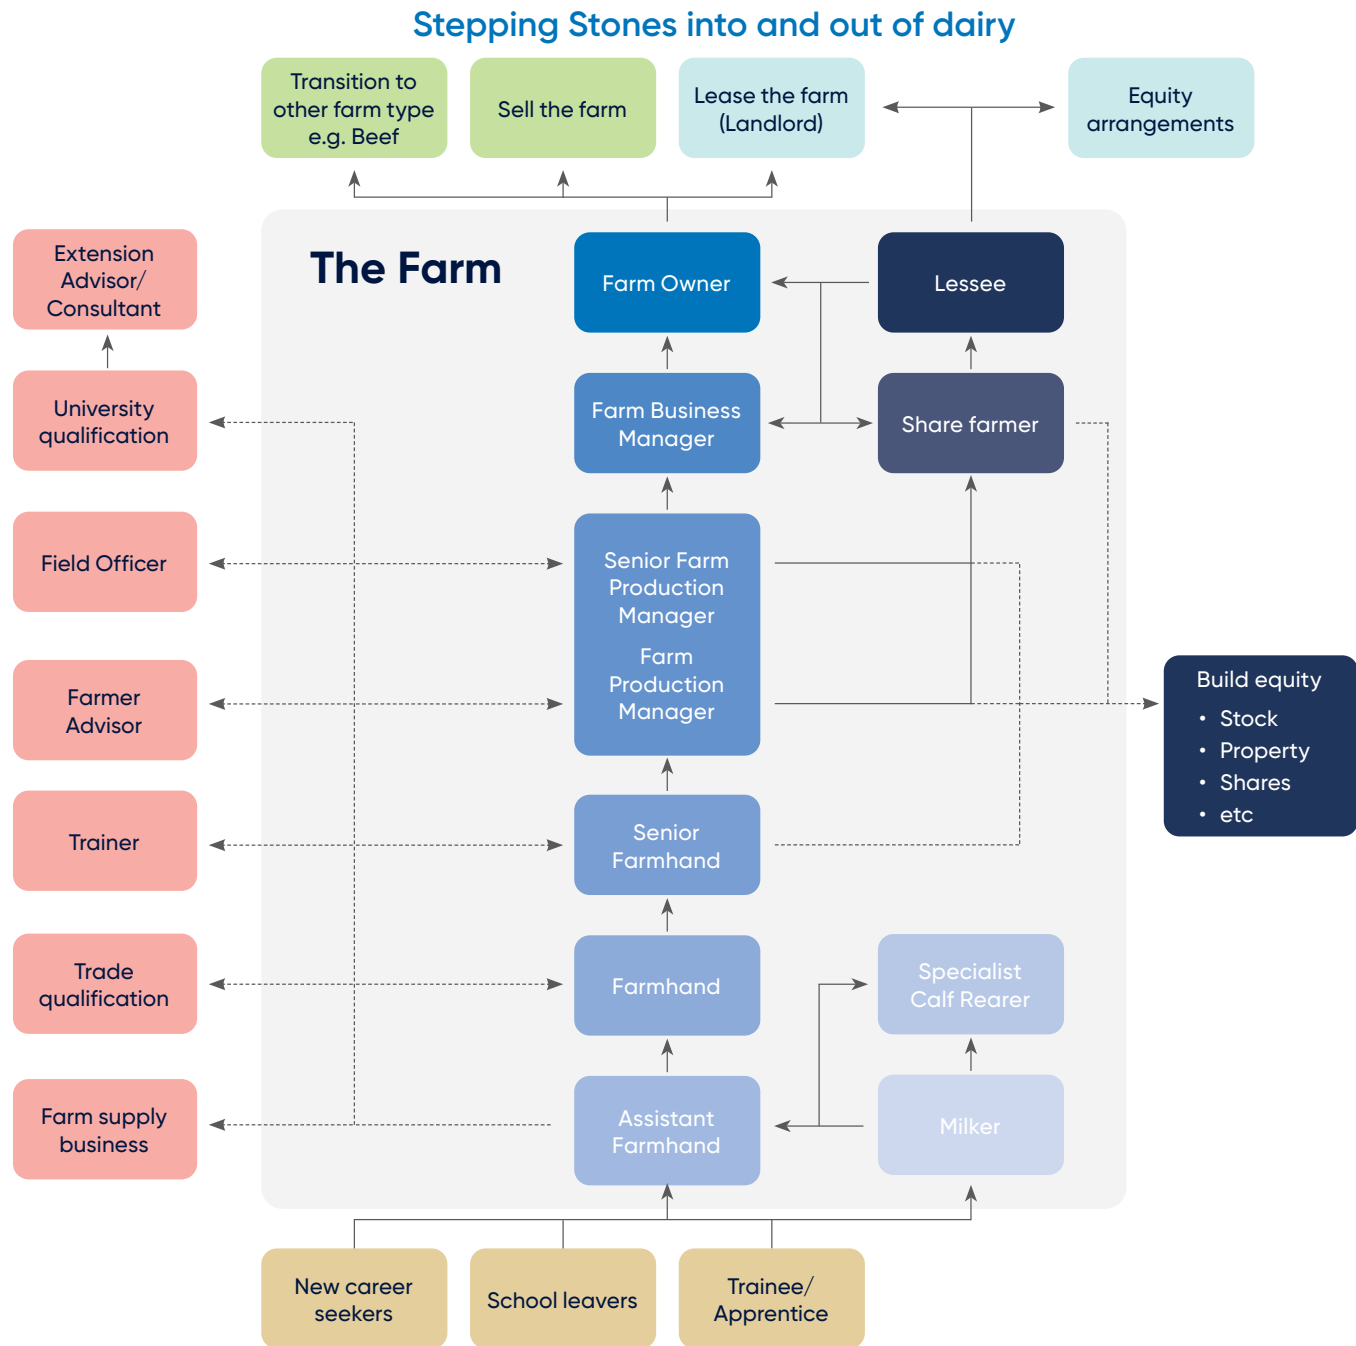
Stepping Stones into and out of dairy

Transition to other farm type e.g. Beef

Sell the farm

Lease the farm (Landlord)

Equity arrangements

The Farm

Extension Advisor/ Consultant

University qualification

Field Officer

Farmer Advisor

Trainer

Trade qualification

Farm supply business

Farm Owner

Lessee

Farm Business Manager

Share farmer

Senior Farm Production Manager

Farm Production Manager

Build equity
• Stock
• Property
• Shares
• etc

Senior Farmhand

Farmhand

Specialist Calf Rearer

Assistant Farmhand

Milker

New career seekers

School leavers

Trainee/ Apprentice